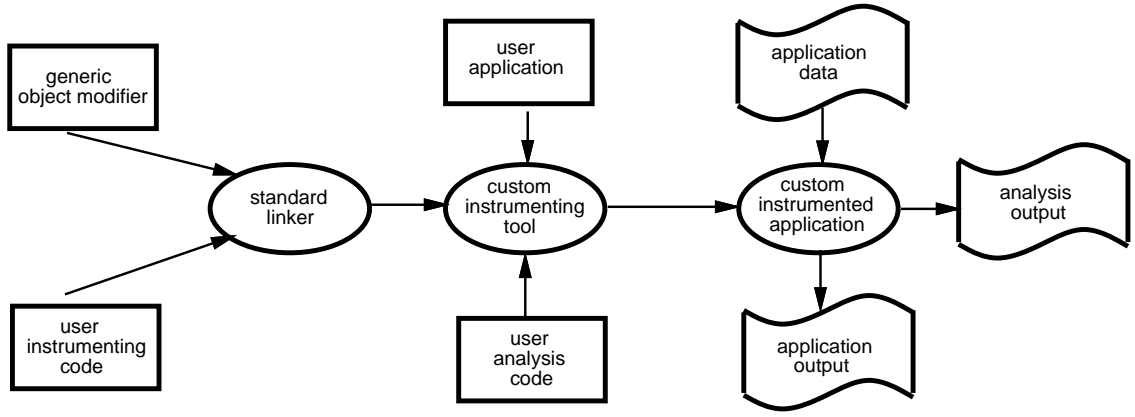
generic object modifier

user instrumenting code

standard linker

user application

custom instrumenting tool

user analysis code

application data

custom instrumented application

application output

analysis output